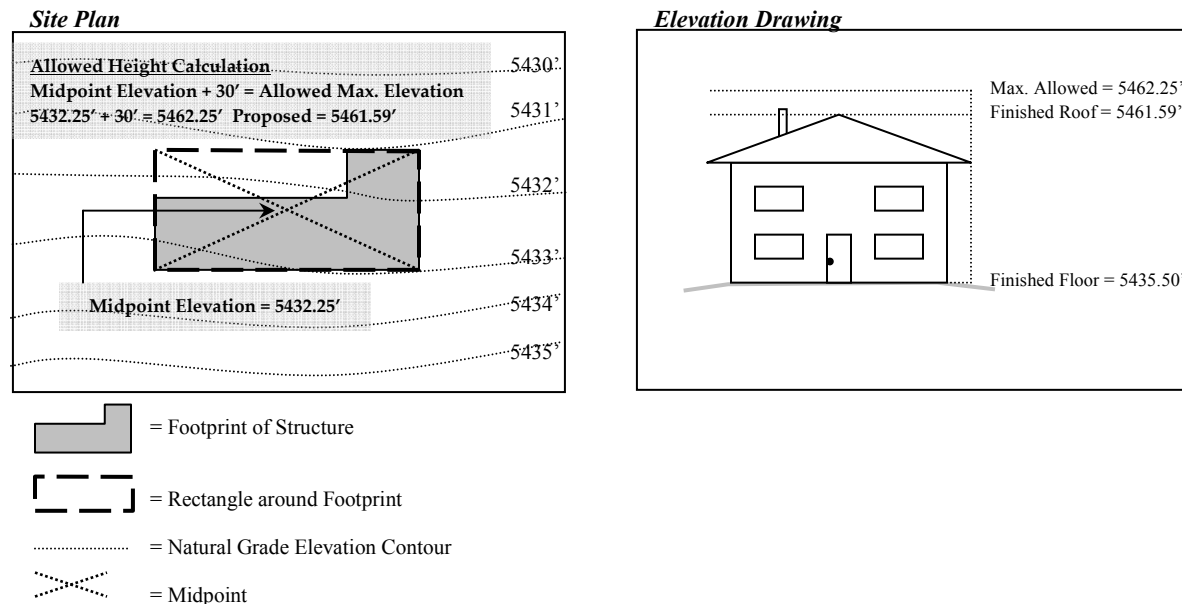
Site Plan

Allowed Height Calculation
Midpoint Elevation + 30′ = Allowed Max. Elevation
5432.25′ + 30′ = 5462.25′ Proposed = 5461.59′

5430'
5431'
5432'
5433'
5434'
5435'

Midpoint Elevation = 5432.25′

Elevation Drawing

Max. Allowed = 5462.25'
Finished Roof = 5461.59'
Finished Floor = 5435.50'

= Footprint of Structure

= Rectangle around Footprint

= Natural Grade Elevation Contour

= Midpoint